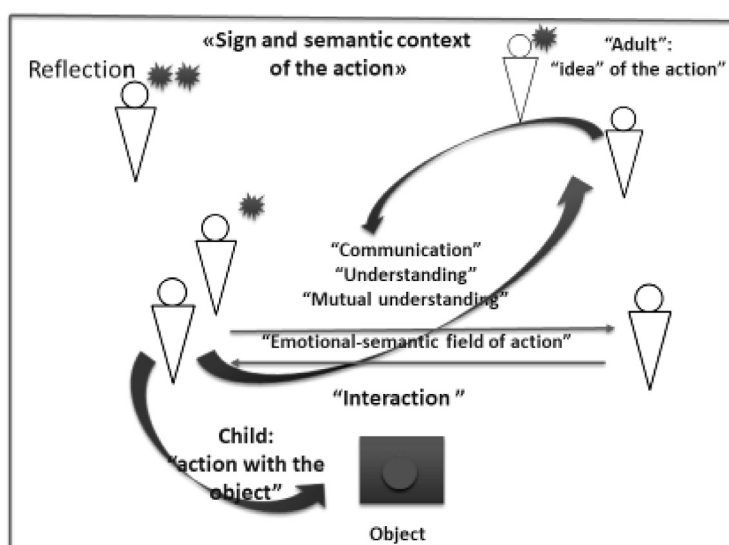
«Sign and semantic context of the action»

Reflection

"Adult": "idea" of the action"

"Communication"
"Understanding"
"Mutual understanding"

"Emotional-semantic field of action"

"Interaction "

Child: "action with the object"

Object